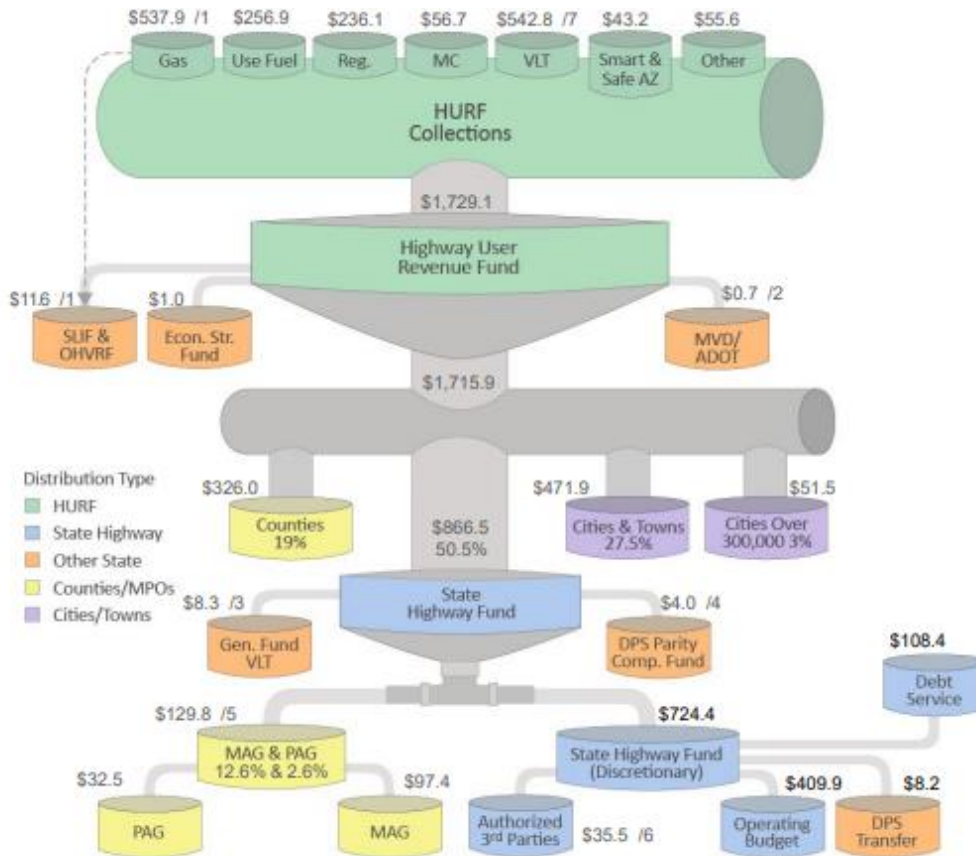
$537.9 /1 $256.9 $236.1 $56.7 $542.8 /7 $43.2 $55.6

Gas Use Fuel Reg. MC VLT Smart & Safe AZ Other

HURF Collections

$1,729.1

Highway User Revenue Fund

$11.6 /1 $1.0 $0.7 /2

SLIF & OHVRF

Econ. Str. Fund

MVD/ ADOT

$1,715.9

Distribution Type
HURF
State Highway
Other State
Counties/MPOs
Cities/Towns

$326.0

Counties 19%

$866.5 50.5%

$471.9

Cities & Towns 27.5%

$51.5

Cities Over 300,000 3%

State Highway Fund

$8.3 /3

Gen. Fund VLT

$4.0 /4

DPS Parity Comp. Fund

$108.4

Debt Service

$129.8 /5

MAG & PAG 12.6% & 2.6%

$724.4

State Highway Fund (Discretionary)

$32.5

PAG

$97.4

MAG

Authorized 3$^{rd}$ Parties

$35.5 /6

$409.9

Operating Budget

$8.2

DPS Transfer